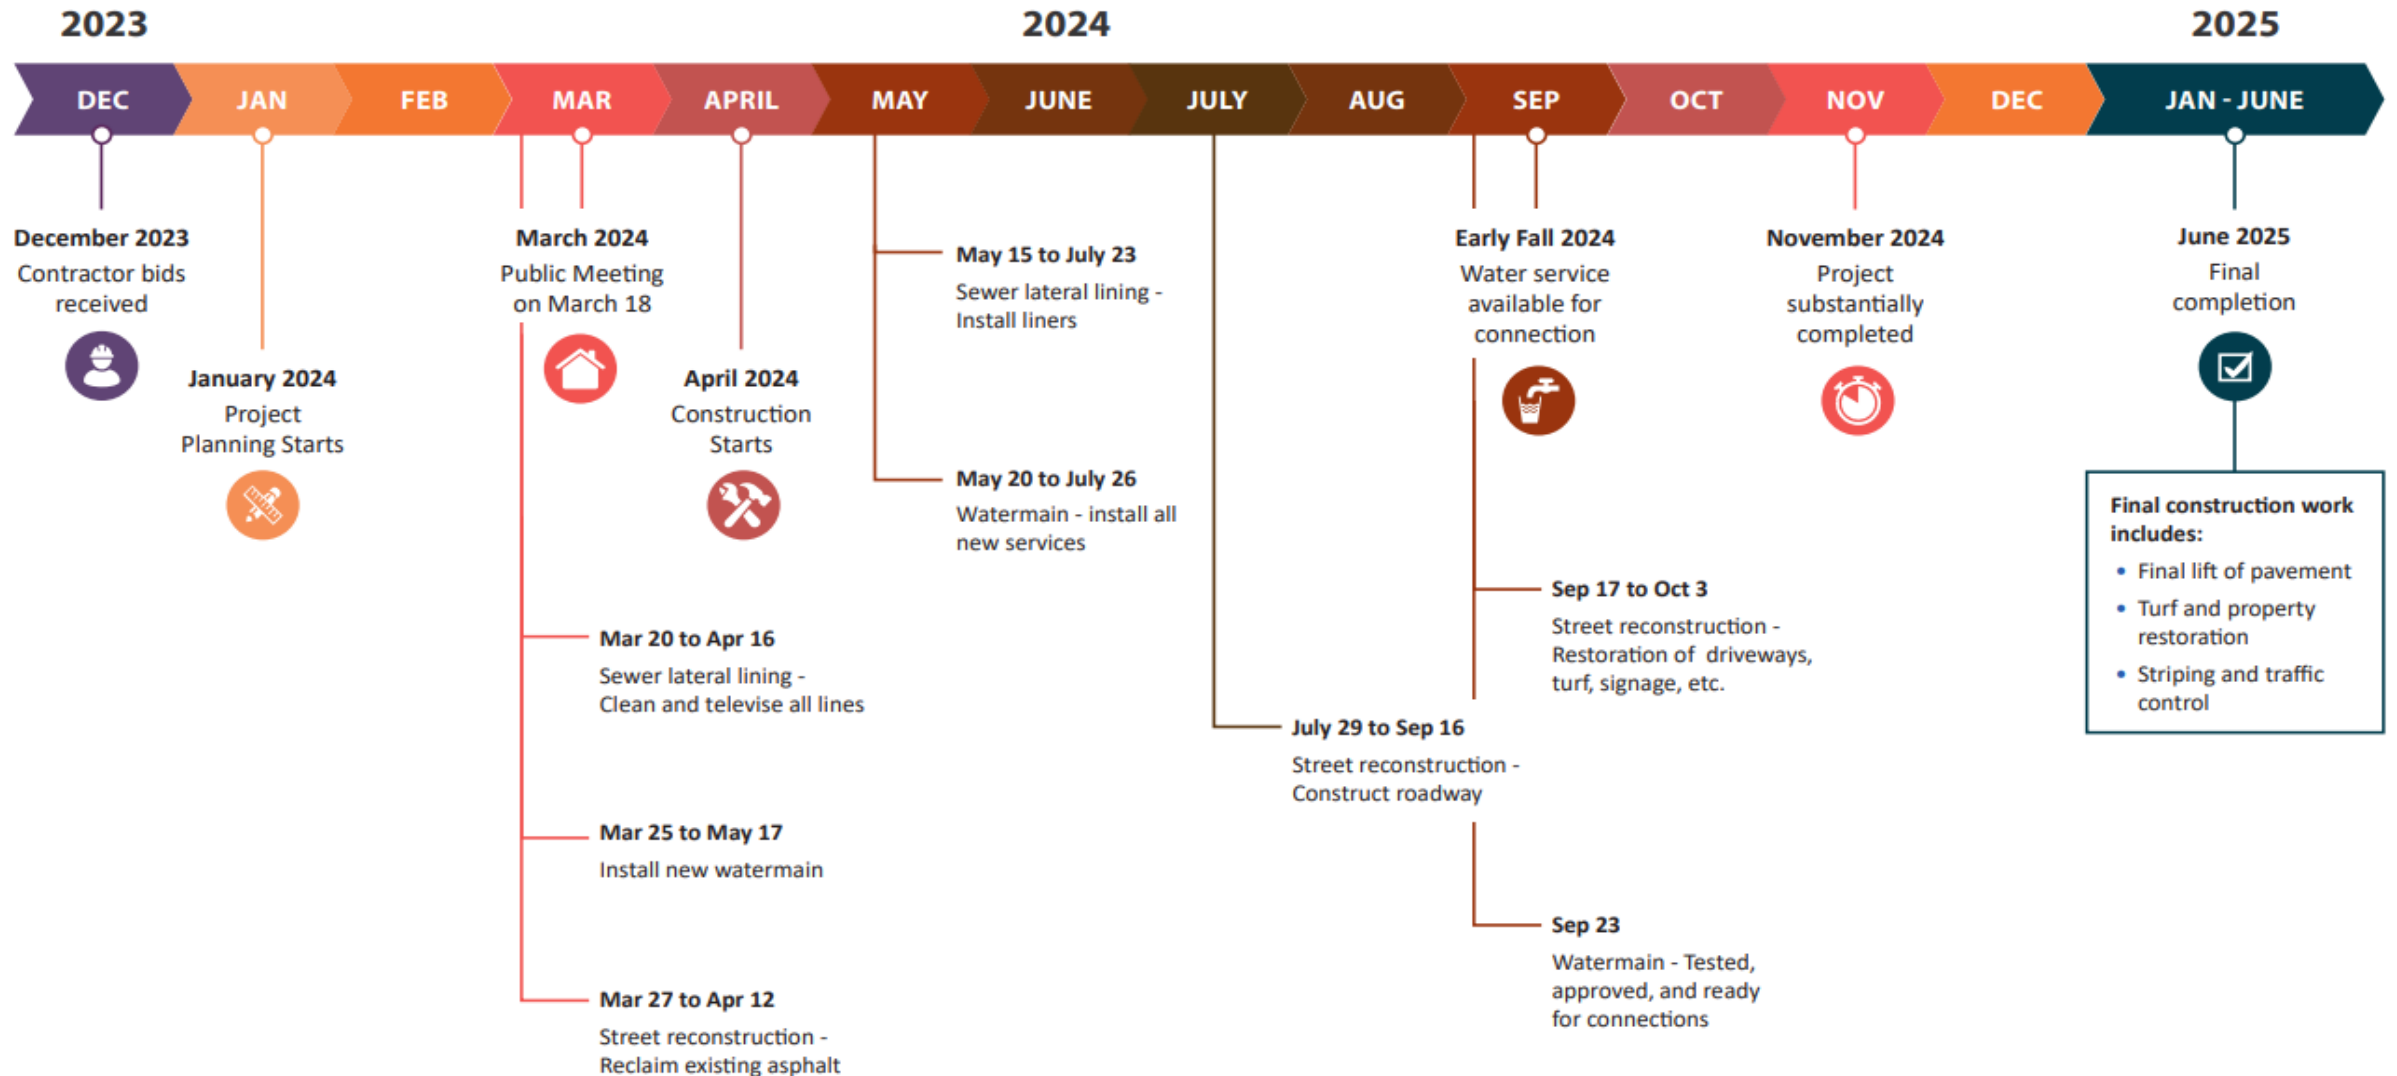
2023

2024

2025

DEC JAN FEB MAR APRIL MAY JUNE JULY AUG SEP OCT NOV DEC JAN - JUNE

December 2023
Contractor bids received

January 2024
Project Planning Starts

March 2024
Public Meeting on March 18

April 2024
Construction Starts

May 15 to July 23
Sewer lateral lining - Install liners

May 20 to July 26
Watermain - install all new services

Mar 20 to Apr 16
Sewer lateral lining - Clean and televise all lines

Mar 25 to May 17
Install new watermain

Mar 27 to Apr 12
Street reconstruction - Reclaim existing asphalt

July 29 to Sep 16
Street reconstruction - Construct roadway

Early Fall 2024
Water service available for connection

Sep 17 to Oct 3
Street reconstruction - Restoration of driveways, turf, signage, etc.

Sep 23
Watermain - Tested, approved, and ready for connections

November 2024
Project substantially completed

June 2025
Final completion

Final construction work includes:
• Final lift of pavement
• Turf and property restoration
• Striping and traffic control